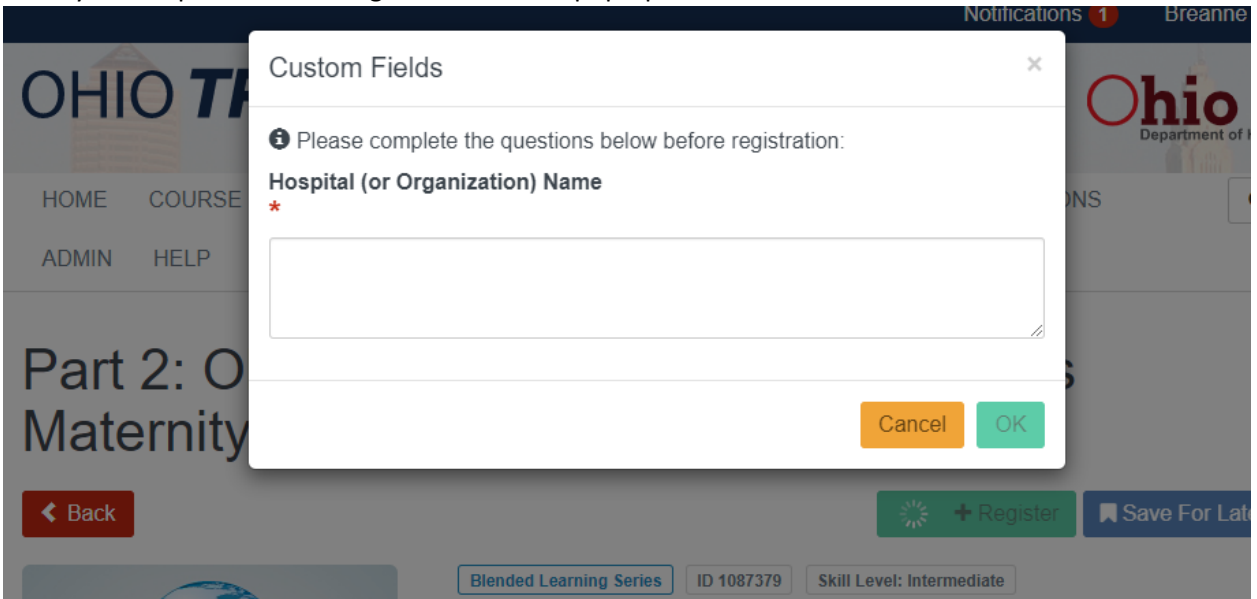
Notifications 1 Breanne

OHIO TR

Ohio
Department of H

HOME COURSE

ONS

ADMIN HELP

Part 2: O
Maternity

Custom Fields

×

Please complete the questions below before registration:

Hospital (or Organization) Name
*

Cancel OK

Back

Register

Save For Late

Blended Learning Series

ID 1087379

Skill Level: Intermediate